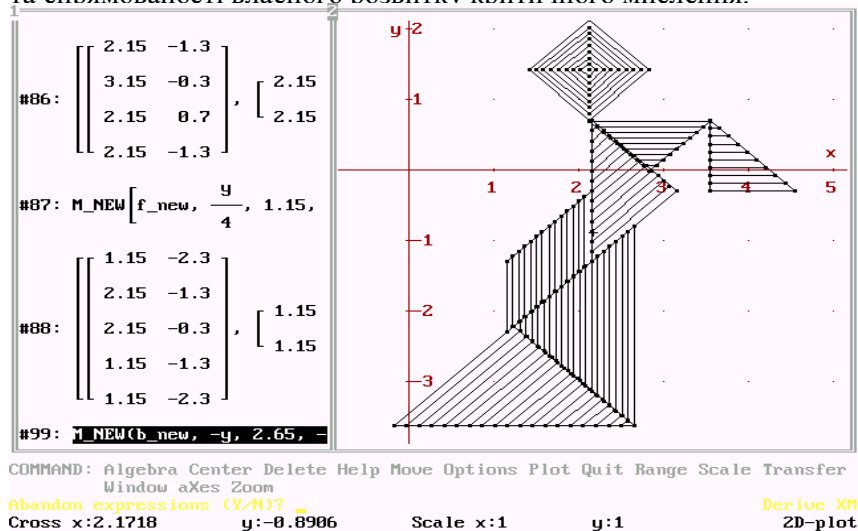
1

#86: $\left[\begin{bmatrix} 2.15 & -1.3 \\ 3.15 & -0.3 \\ 2.15 & 0.7 \\ 2.15 & -1.3 \end{bmatrix}, \begin{bmatrix} 2.15 \\ 2.15 \end{bmatrix}\right.$

#87: M_NEW$\left[\text{f\_new}, \frac{y}{4}, 1.15,\right.$

#88: $\left[\begin{bmatrix} 1.15 & -2.3 \\ 2.15 & -1.3 \\ 2.15 & -0.3 \\ 1.15 & -1.3 \\ 1.15 & -2.3 \end{bmatrix}, \begin{bmatrix} 1.15 \\ 1.15 \end{bmatrix}\right.$

#99: M_NEW(b_new, -y, 2.65, -

2

y 2

1

x

1 2 3 4 5

-1

-2

-3

COMMAND: Algebra Center Delete Help Move Options Plot Quit Range Scale Transfer Window aXes Zoom

Abandon expressions (Y/N)? _

Derive XM

Cross x:2.1718 y:-0.8906 Scale x:1 y:1 2D-plot